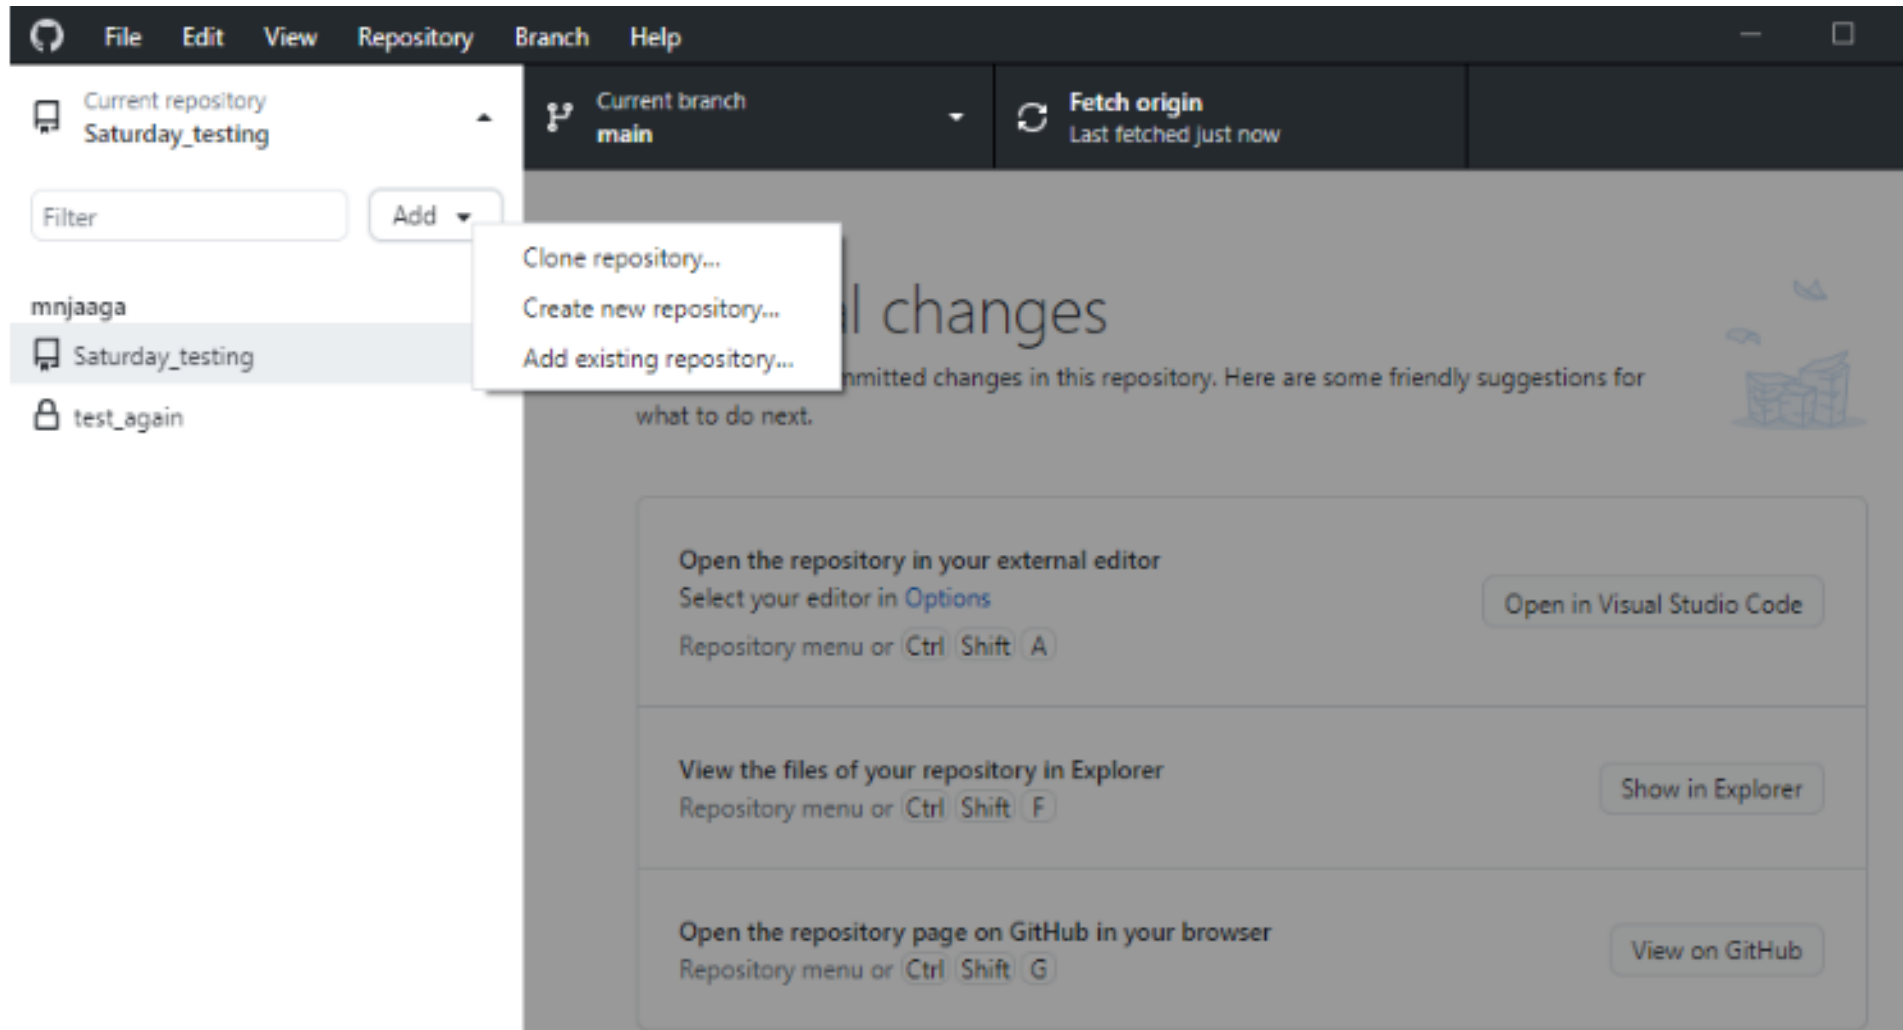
File Edit View Repository Branch Help

Current repository
Saturday_testing

Current branch
main

Fetch origin
Last fetched just now

Filter

Add

Clone repository...
Create new repository...
Add existing repository...

mnjaaga
Saturday_testing
test_again

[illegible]l changes

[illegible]mmitted changes in this repository. Here are some friendly suggestions for what to do next.

Open the repository in your external editor
Select your editor in Options
Repository menu or Ctrl Shift A

Open in Visual Studio Code

View the files of your repository in Explorer
Repository menu or Ctrl Shift F

Show in Explorer

Open the repository page on GitHub in your browser
Repository menu or Ctrl Shift G

View on GitHub